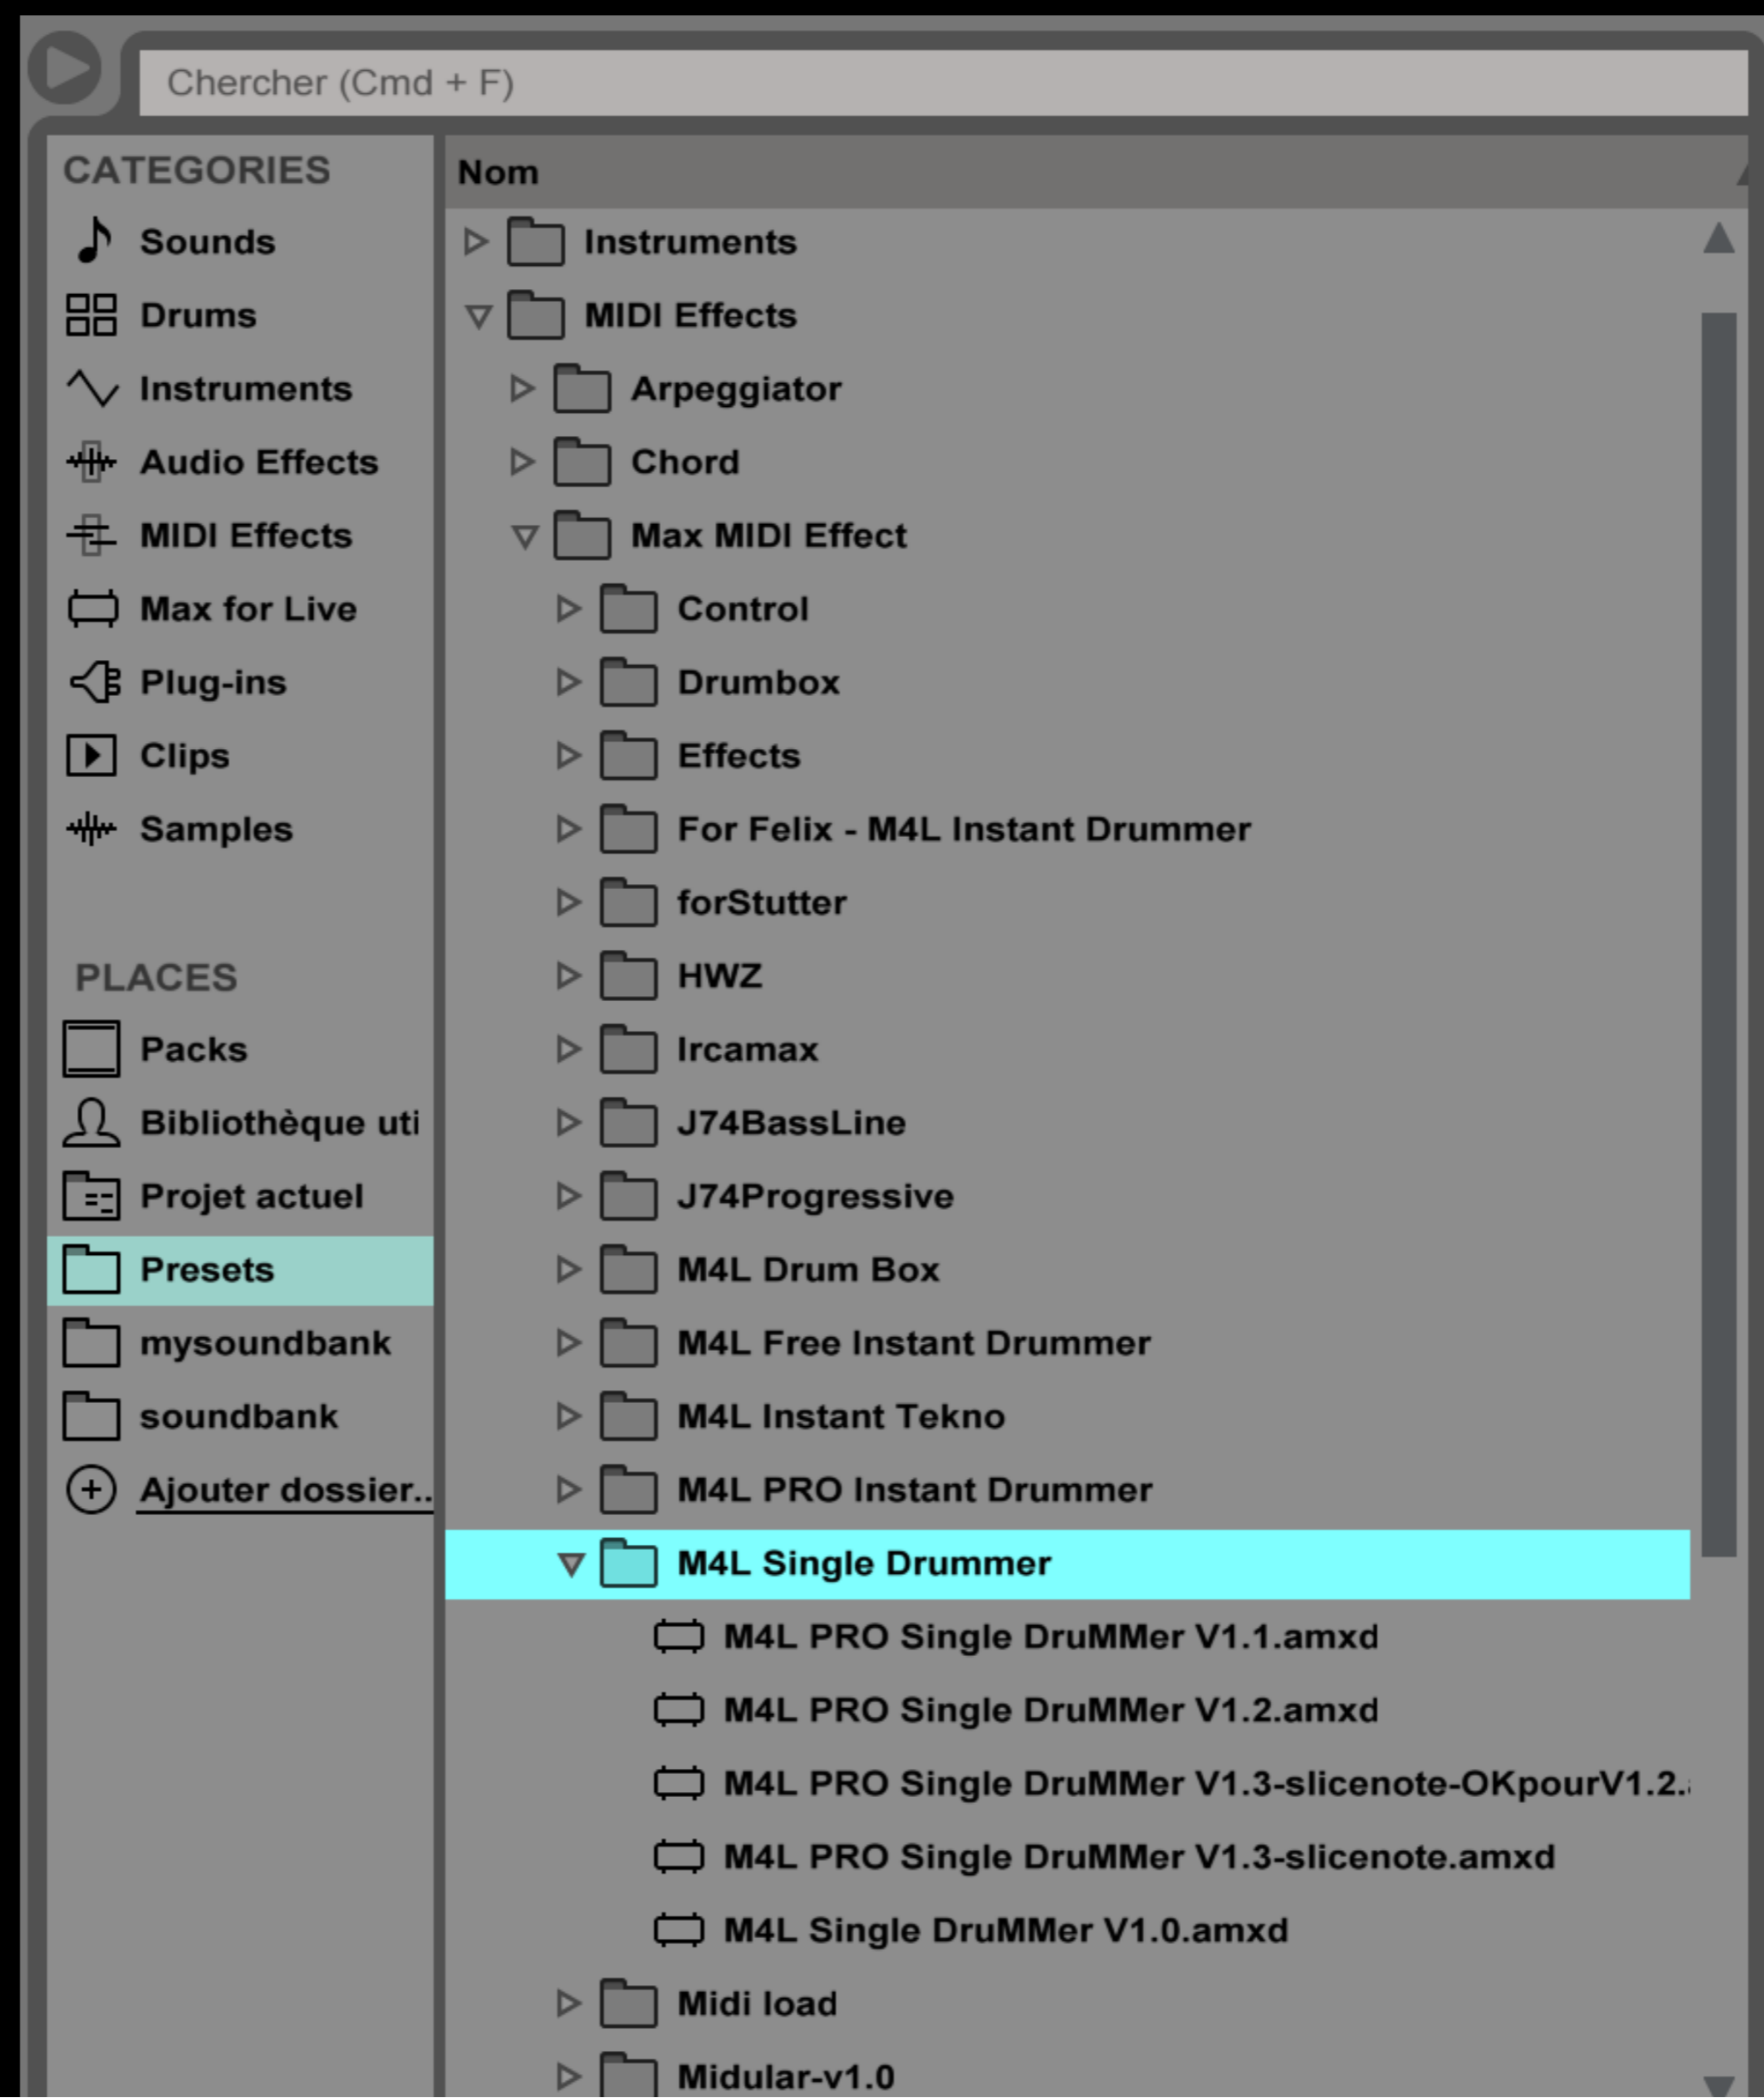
Chercher (Cmd + F)

CATEGORIES
Sounds
Drums
Instruments
Audio Effects
MIDI Effects
Max for Live
Plug-ins
Clips
Samples

PLACES
Packs
Bibliothèque uti
Projet actuel
Presets
mysoundbank
soundbank
Ajouter dossier...

Nom
Instruments
MIDI Effects
Arpeggiator
Chord
Max MIDI Effect
Control
Drumbox
Effects
For Felix - M4L Instant Drummer
forStutter
HWZ
Ircamax
J74BassLine
J74Progressive
M4L Drum Box
M4L Free Instant Drummer
M4L Instant Tekno
M4L PRO Instant Drummer
M4L Single Drummer
M4L PRO Single DruMMer V1.1.amxd
M4L PRO Single DruMMer V1.2.amxd
M4L PRO Single DruMMer V1.3-slicenote-OKpourV1.2.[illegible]
M4L PRO Single DruMMer V1.3-slicenote.amxd
M4L Single DruMMer V1.0.amxd
Midi load
Midular-v1.0